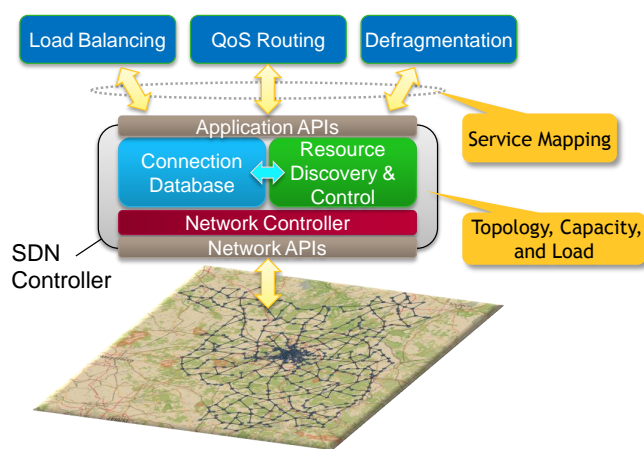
Load Balancing
QoS Routing
Defragmentation
Service Mapping
Application APIs
Connection Database
Resource Discovery & Control
Topology, Capacity, and Load
Network Controller
Network APIs
SDN Controller